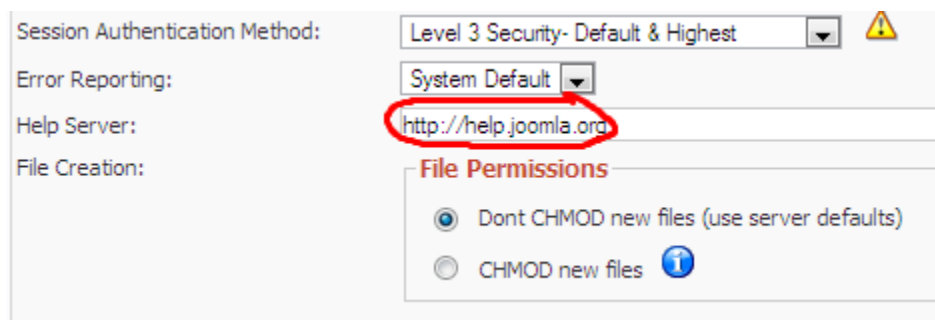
Session Authentication Method: Level 3 Security- Default & Highest

Error Reporting: System Default

Help Server: http://help.joomla.org

File Creation:

File Permissions

Dont CHMOD new files (use server defaults)

CHMOD new files